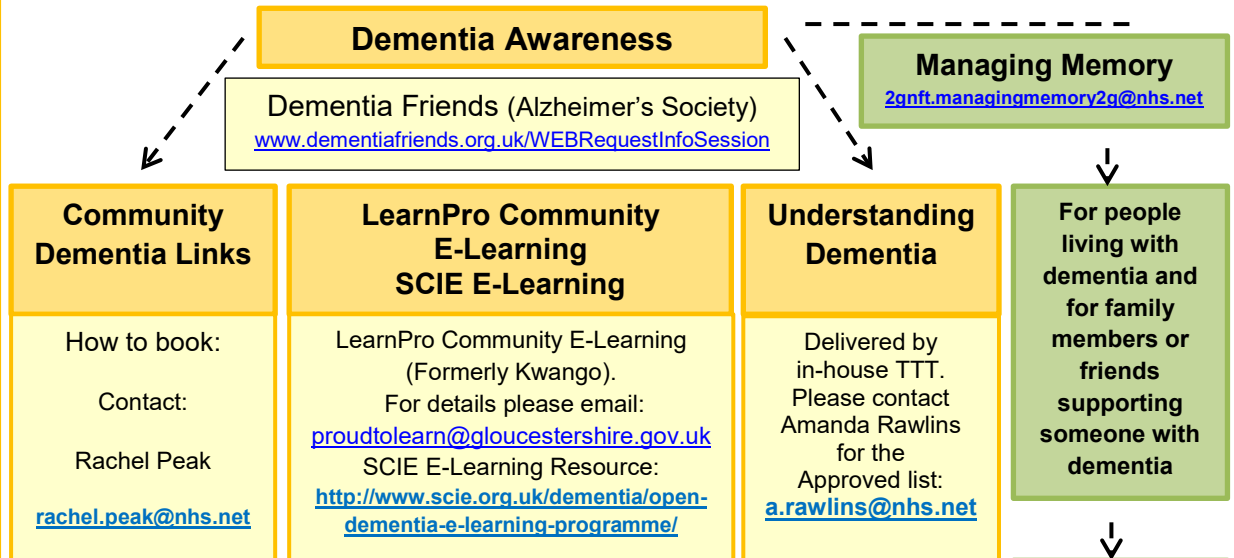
Dementia Awareness

Dementia Friends (Alzheimer's Society)
www.dementiafriends.org.uk/WEBRequestInfoSession

Managing Memory
2gnft.managingmemory2g@nhs.net

Community Dementia Links

How to book:

Contact:

Rachel Peak

rachel.peak@nhs.net

LearnPro Community E-Learning
SCIE E-Learning

LearnPro Community E-Learning (Formerly Kwango).
For details please email:
proudtolearn@gloucestershire.gov.uk
SCIE E-Learning Resource:
http://www.scie.org.uk/dementia/open-dementia-e-learning-programme/

Understanding Dementia

Delivered by in-house TTT.
Please contact Amanda Rawlins for the Approved list:
a.rawlins@nhs.net

For people living with dementia and for family members or friends supporting someone with dementia